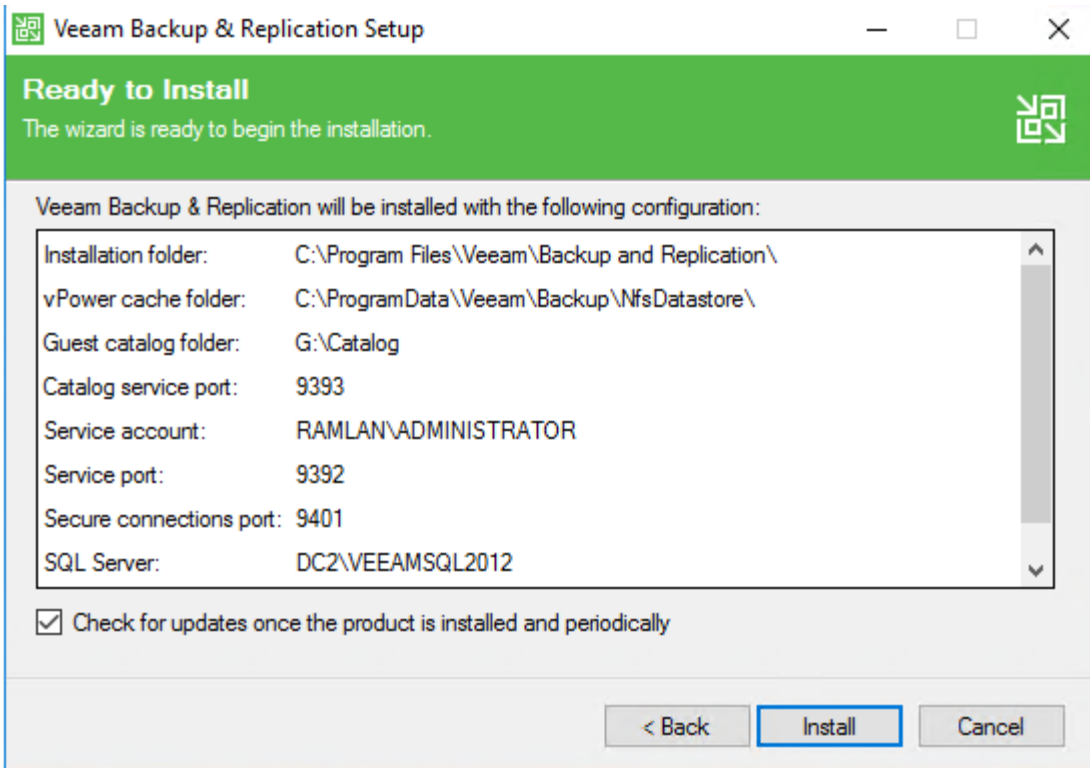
Veeam Backup & Replication Setup

Ready to Install
The wizard is ready to begin the installation.

Veeam Backup & Replication will be installed with the following configuration:

| | |
|---|---|
| Installation folder: | C:\Program Files\Veeam\Backup and Replication\ |
| vPower cache folder: | C:\ProgramData\Veeam\Backup\NfsDatastore\ |
| Guest catalog folder: | G:\Catalog |
| Catalog service port: | 9393 |
| Service account: | RAMLAN\ADMINISTRATOR |
| Service port: | 9392 |
| Secure connections port: | 9401 |
| SQL Server: | DC2\VEEAMSQL2012 |

Check for updates once the product is installed and periodically

< Back Install Cancel